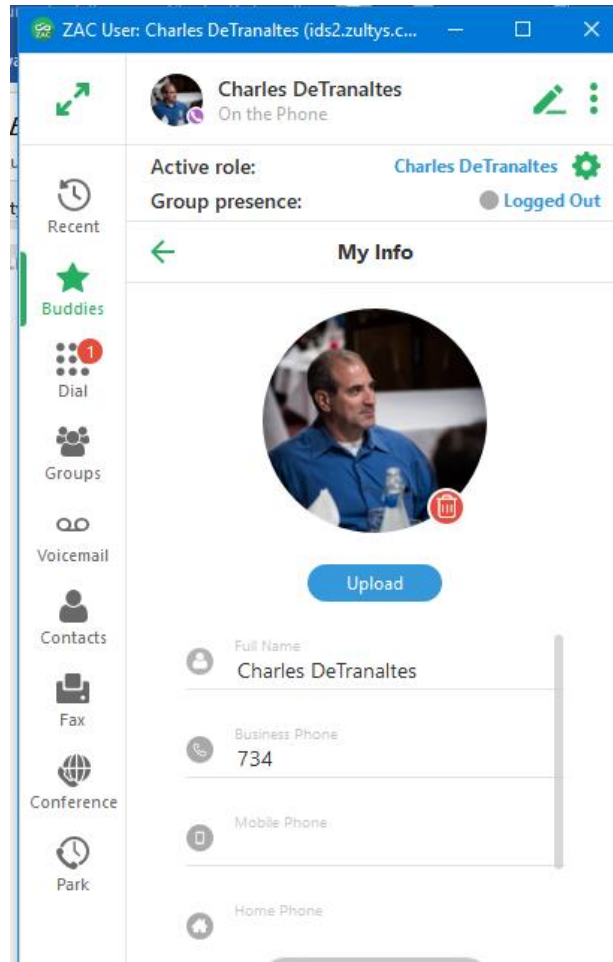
ZAC User: Charles DeTranaltes (ids2.zultys.c...

Charles DeTranaltes
On the Phone

Active role: Charles DeTranaltes
Group presence: Logged Out

Recent
Buddies
1
Dial
Groups
Voicemail
Contacts
Fax
Conference
Park

My Info

Upload

Full Name
Charles DeTranaltes

Business Phone
734

Mobile Phone

Home Phone